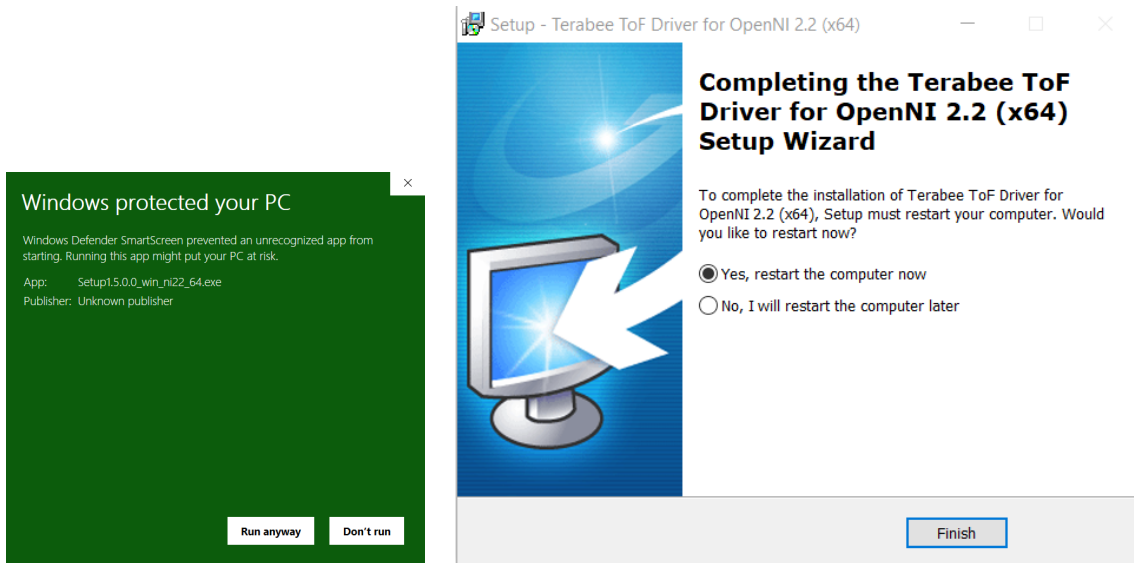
Windows protected your PC

Windows Defender SmartScreen prevented an unrecognized app from starting. Running this app might put your PC at risk.

App: Setup1.5.0.0_win_ni22_64.exe
Publisher: Unknown publisher

Run anyway
Don't run

Setup - Terabee ToF Driver for OpenNI 2.2 (x64)

Completing the Terabee ToF Driver for OpenNI 2.2 (x64) Setup Wizard

To complete the installation of Terabee ToF Driver for OpenNI 2.2 (x64), Setup must restart your computer. Would you like to restart now?

Yes, restart the computer now
No, I will restart the computer later

Finish